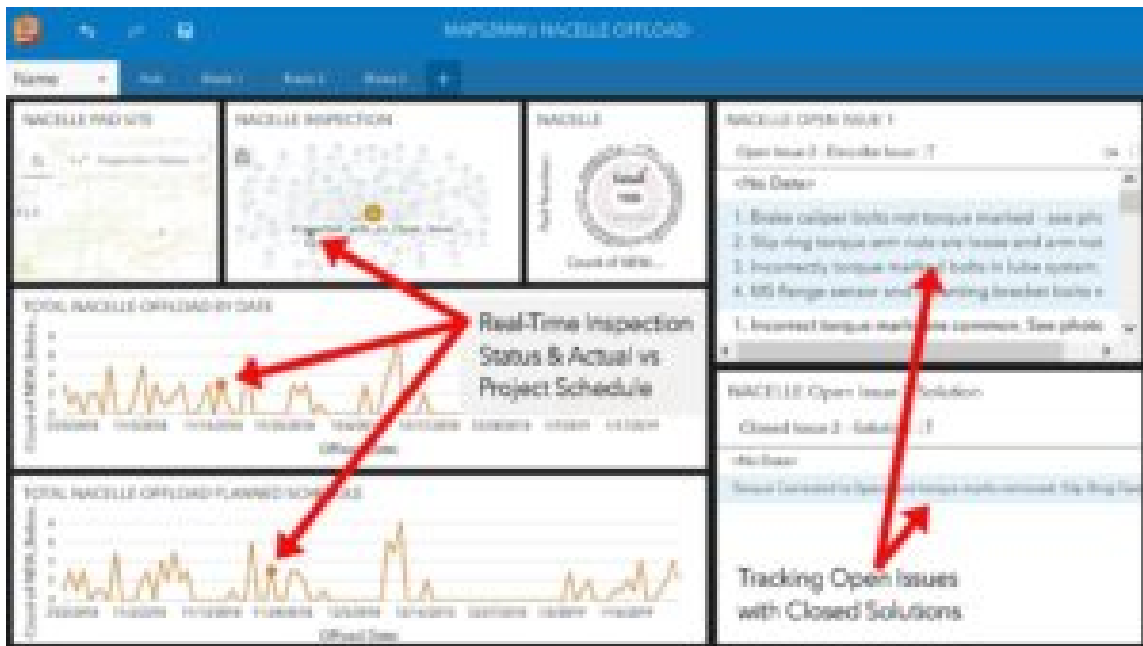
MAPS2MAN | NACELLE OFFLOAD

Name

NACELLE PAD SITE

NACELLE INSPECTION

NACELLE

Count of NFW...

NACELLE OPEN ISSUE 1

Open Issue 3 - Describe Issue : 7

<No Date>

1. Brake caliper bolts not torque marked - see pho
2. Slip ring torque arm nuts are loose and arm not
3. Incorrectly torque marked bolts in lube system
4. MS flange sensor and mounting bracket bolts

1. Incorrect torque marks are common. See photo

TOTAL NACELLE OFFLOAD BY DATE

Real-Time Inspection Status & Actual vs Project Schedule

Offload Date

NACELLE Open Issue Solution

Closed Issue 2 - Solution : 7

<No Date>

TOTAL NACELLE OFFLOAD PLANNED SCHEDULE

Offload Date

Tracking Open Issues with Closed Solutions